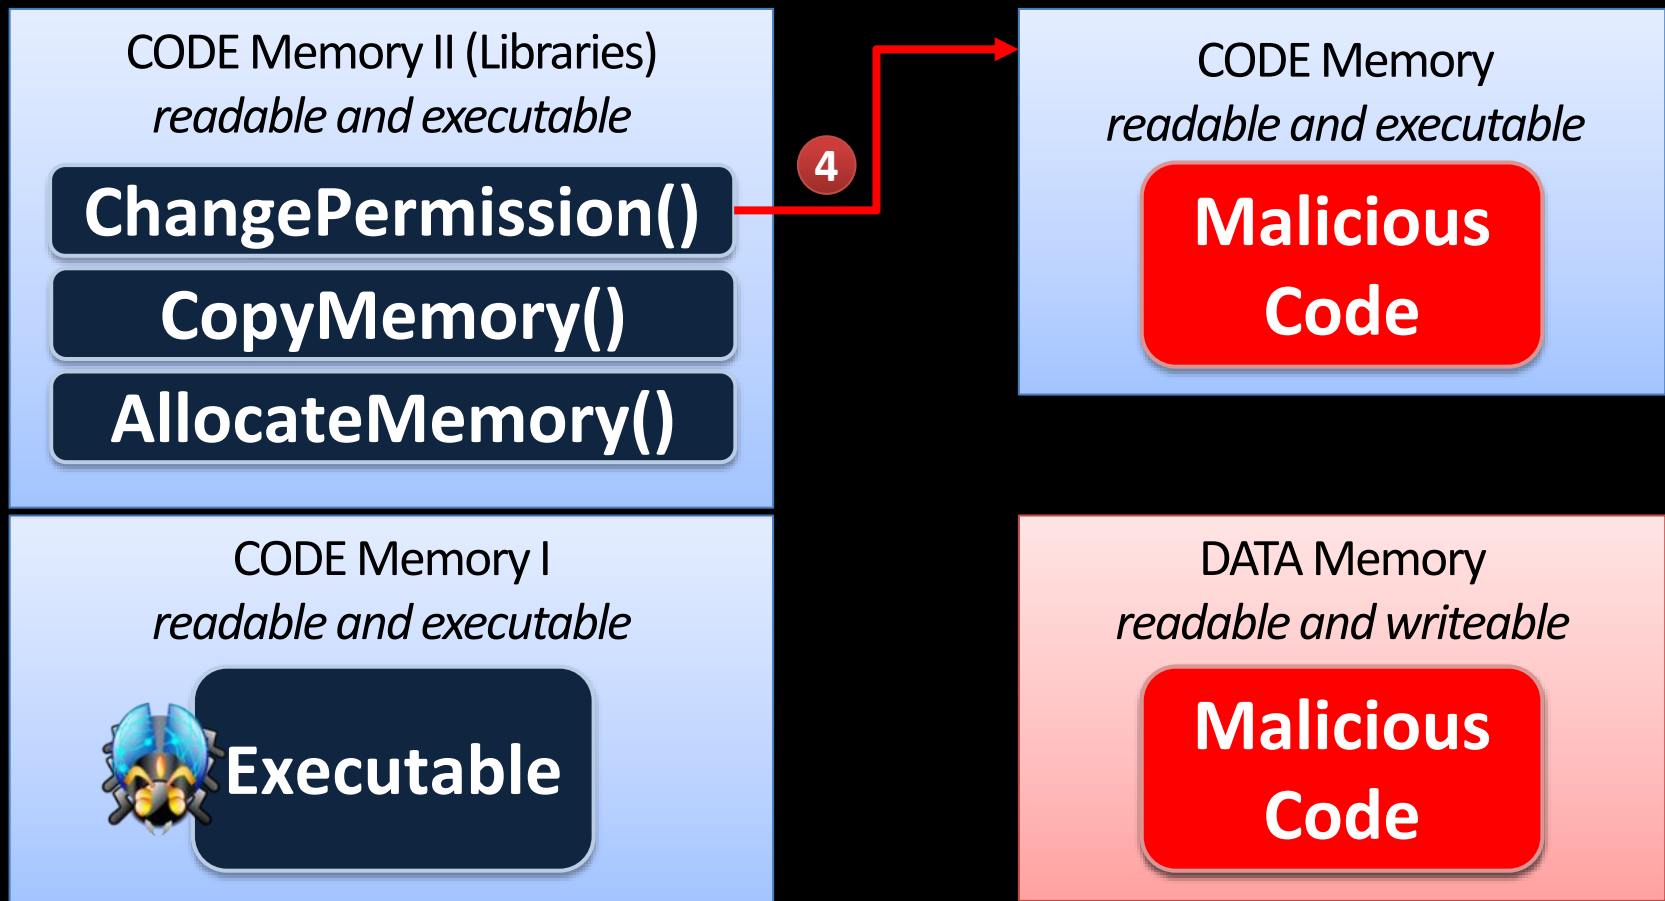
CODE Memory II (Libraries)
*readable and executable*

ChangePermission()

CopyMemory()

AllocateMemory()

4

CODE Memory
*readable and executable*

Malicious Code

CODE Memory I
*readable and executable*

Executable

DATA Memory
*readable and writeable*

Malicious Code